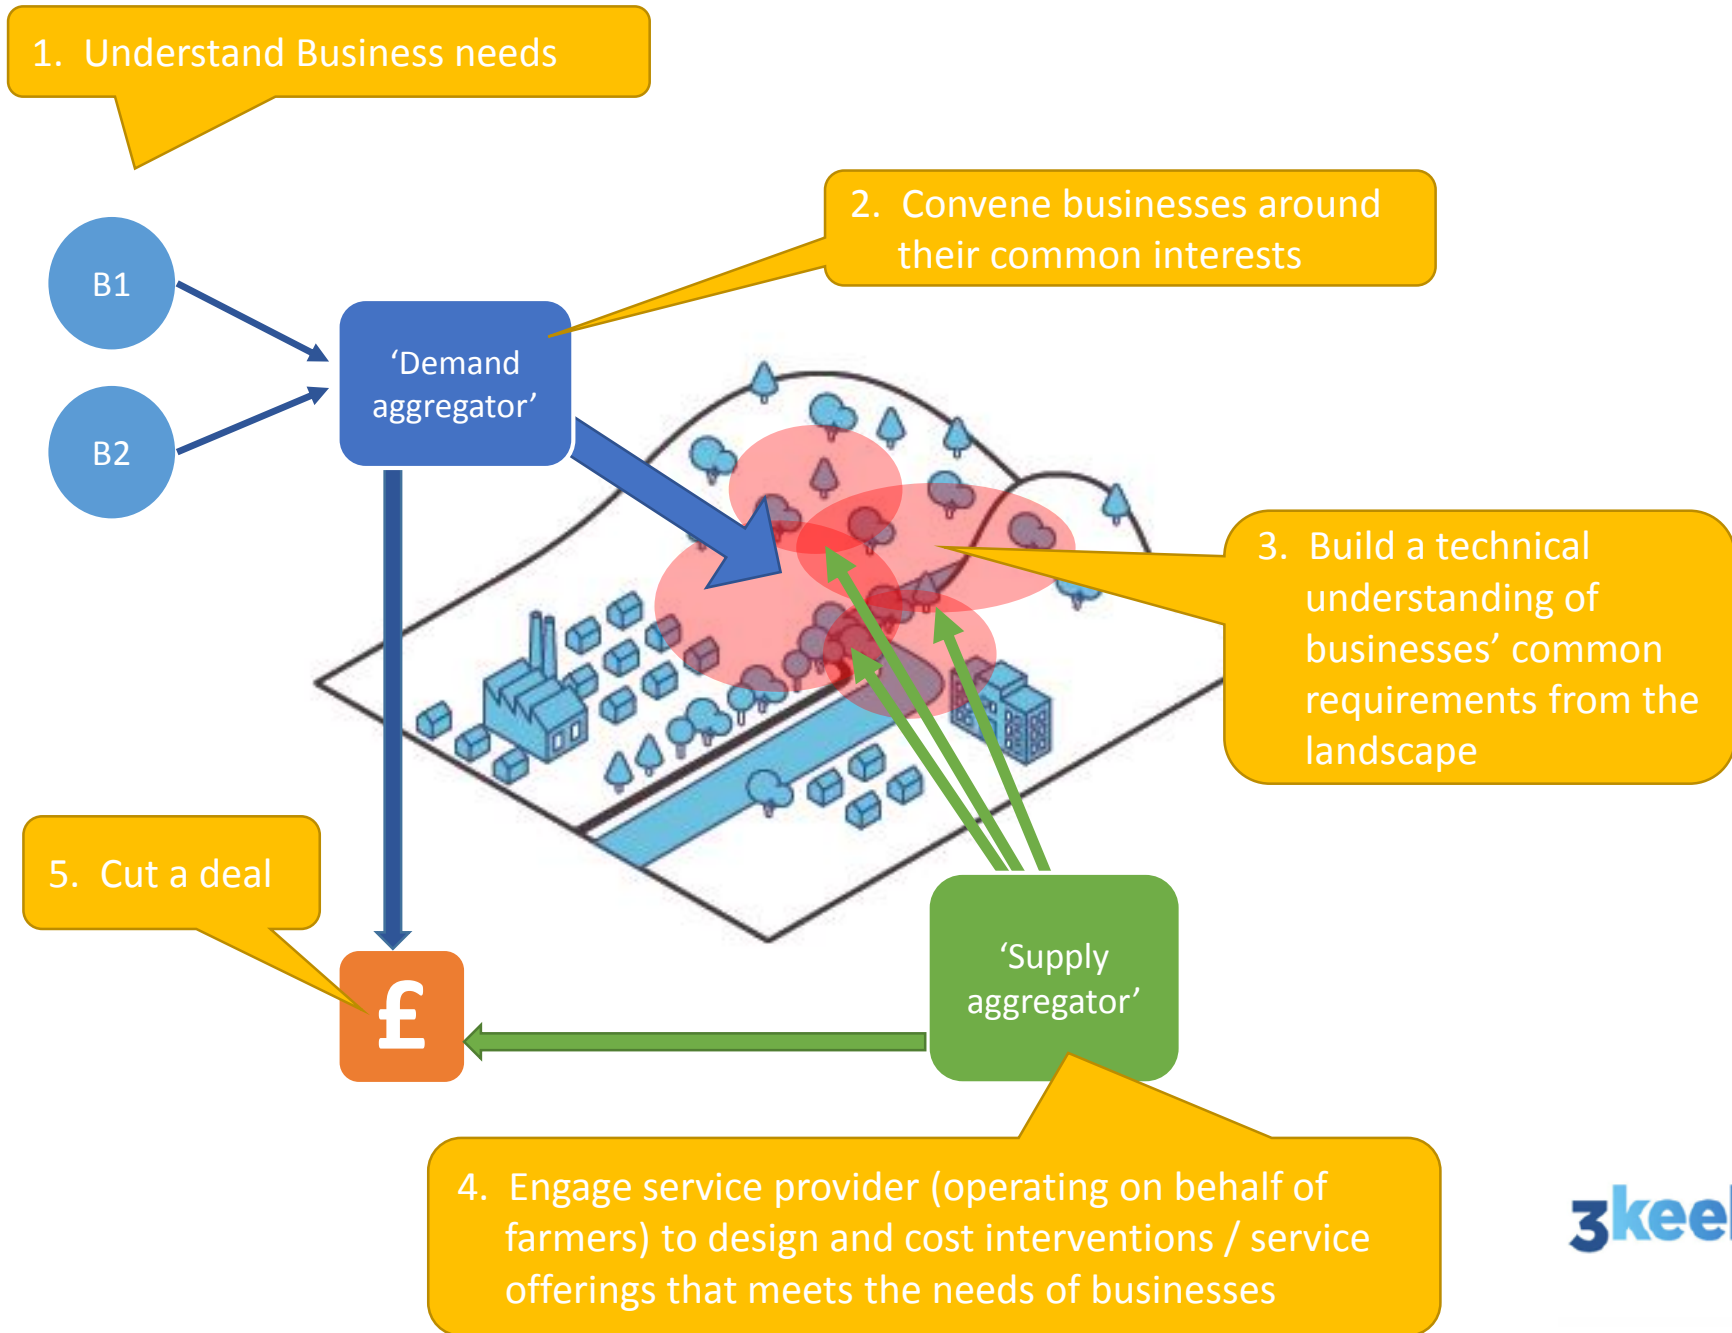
1. Understand Business needs

B1

B2

'Demand aggregator'

2. Convene businesses around their common interests

3. Build a technical understanding of businesses' common requirements from the landscape

5. Cut a deal

£

'Supply aggregator'

4. Engage service provider (operating on behalf of farmers) to design and cost interventions / service offerings that meets the needs of businesses

3kee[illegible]